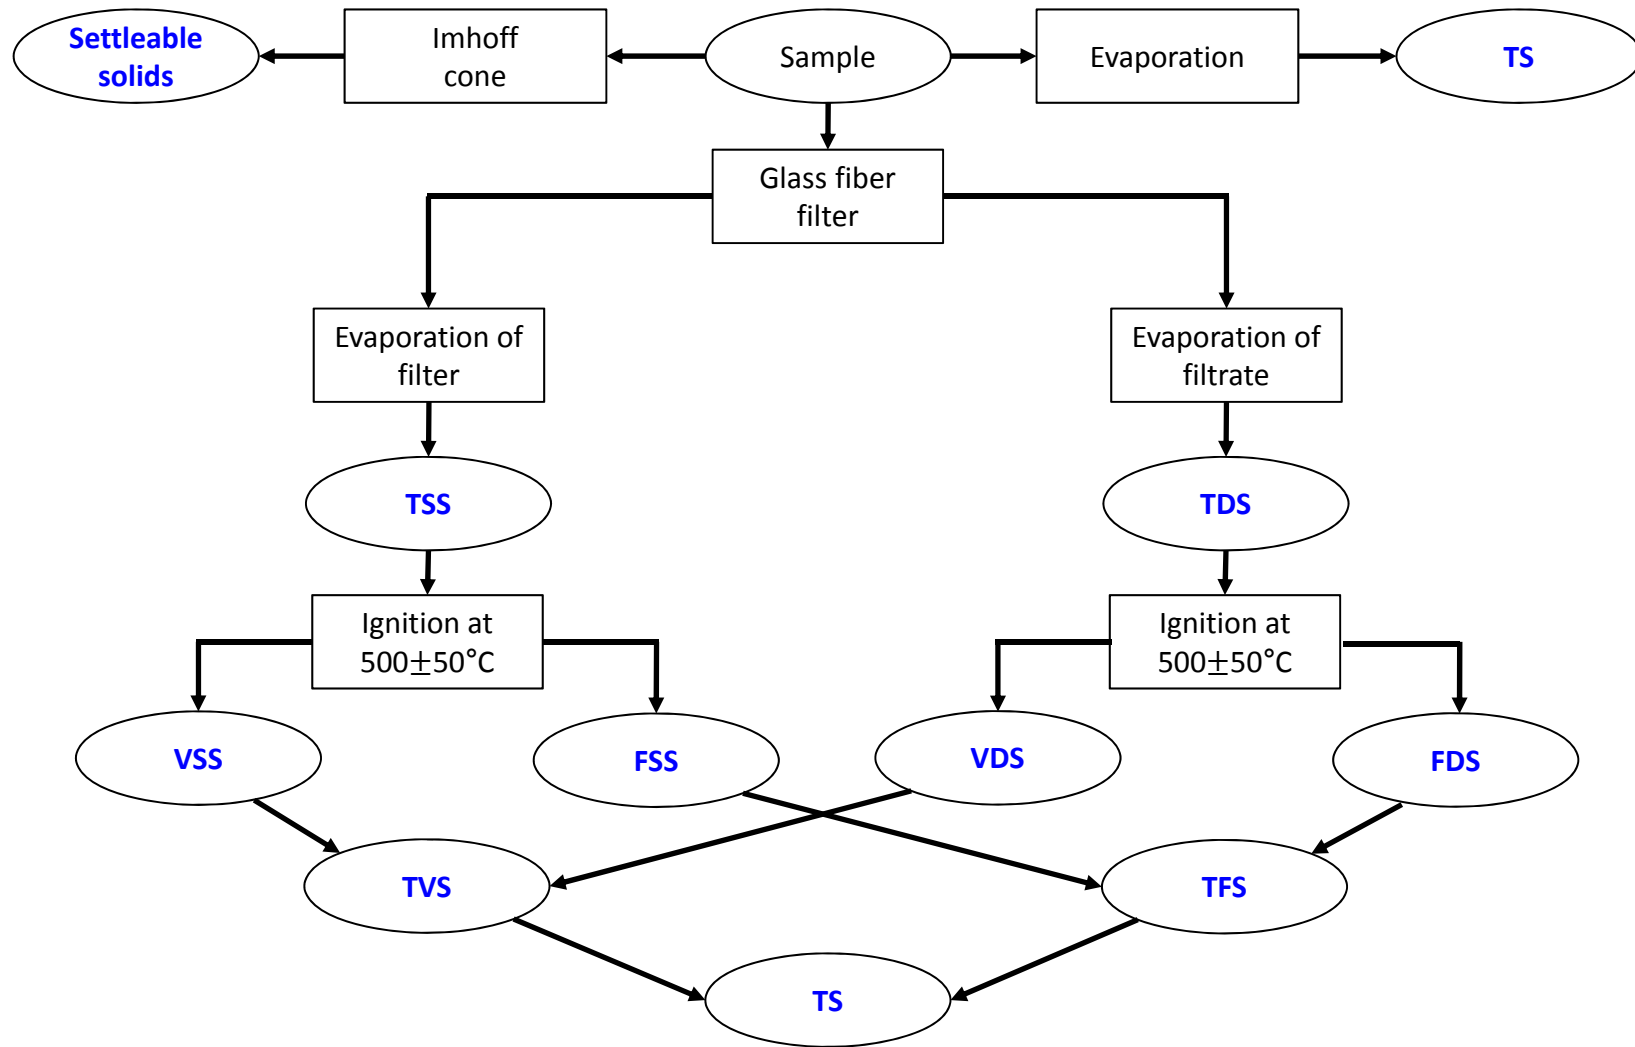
Settleable solids

Imhoff cone

Sample

Evaporation

TS

Glass fiber filter

Evaporation of filter

Evaporation of filtrate

TSS

TDS

Ignition at $500\pm50°C$

Ignition at $500\pm50°C$

VSS

FSS

VDS

FDS

TVS

TFS

TS